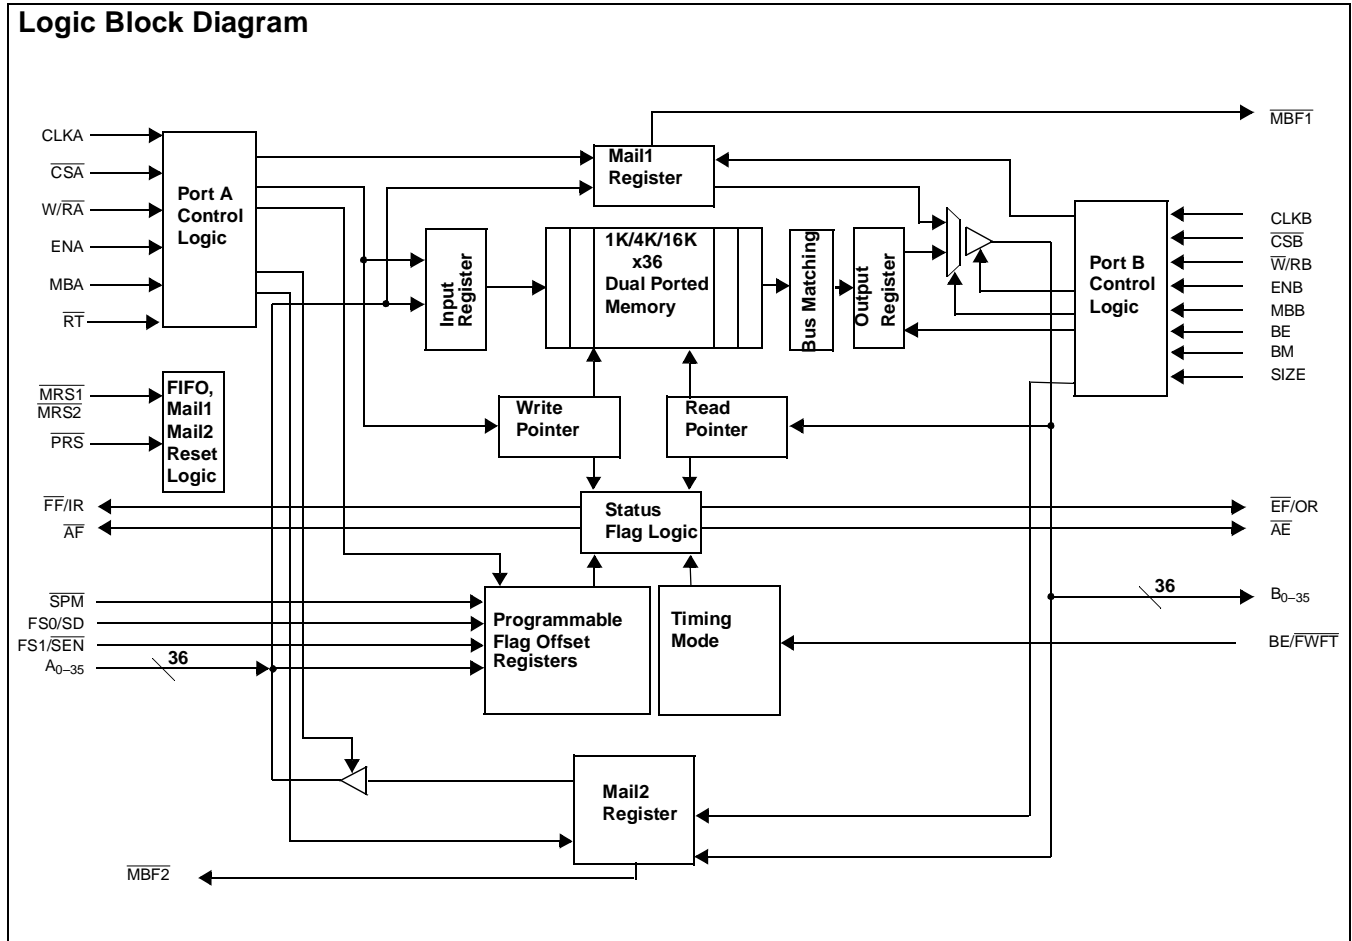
Logic Block Diagram

$\overline{MBF1}$

CLKA
$\overline{CSA}$
W/$\overline{RA}$
ENA
MBA
$\overline{RT}$

Port A Control Logic

Mail1 Register

Input Register

1K/4K/16K x36 Dual Ported Memory

Bus Matching

Output Register

Port B Control Logic

CLKB
$\overline{CSB}$
$\overline{W}$/RB
ENB
MBB
BE
BM
SIZE

$\overline{MRS1}$
$\overline{MRS2}$
$\overline{PRS}$

FIFO, Mail1 Mail2 Reset Logic

Write Pointer

Read Pointer

$\overline{FF}$/IR
$\overline{AF}$

Status Flag Logic

$\overline{EF}$/OR
$\overline{AE}$

$\overline{SPM}$
FS0/SD
FS1/$\overline{SEN}$
$A_{0-35}$
36

Programmable Flag Offset Registers

Timing Mode

36
$B_{0-35}$

BE/$\overline{FWFT}$

Mail2 Register

$\overline{MBF2}$